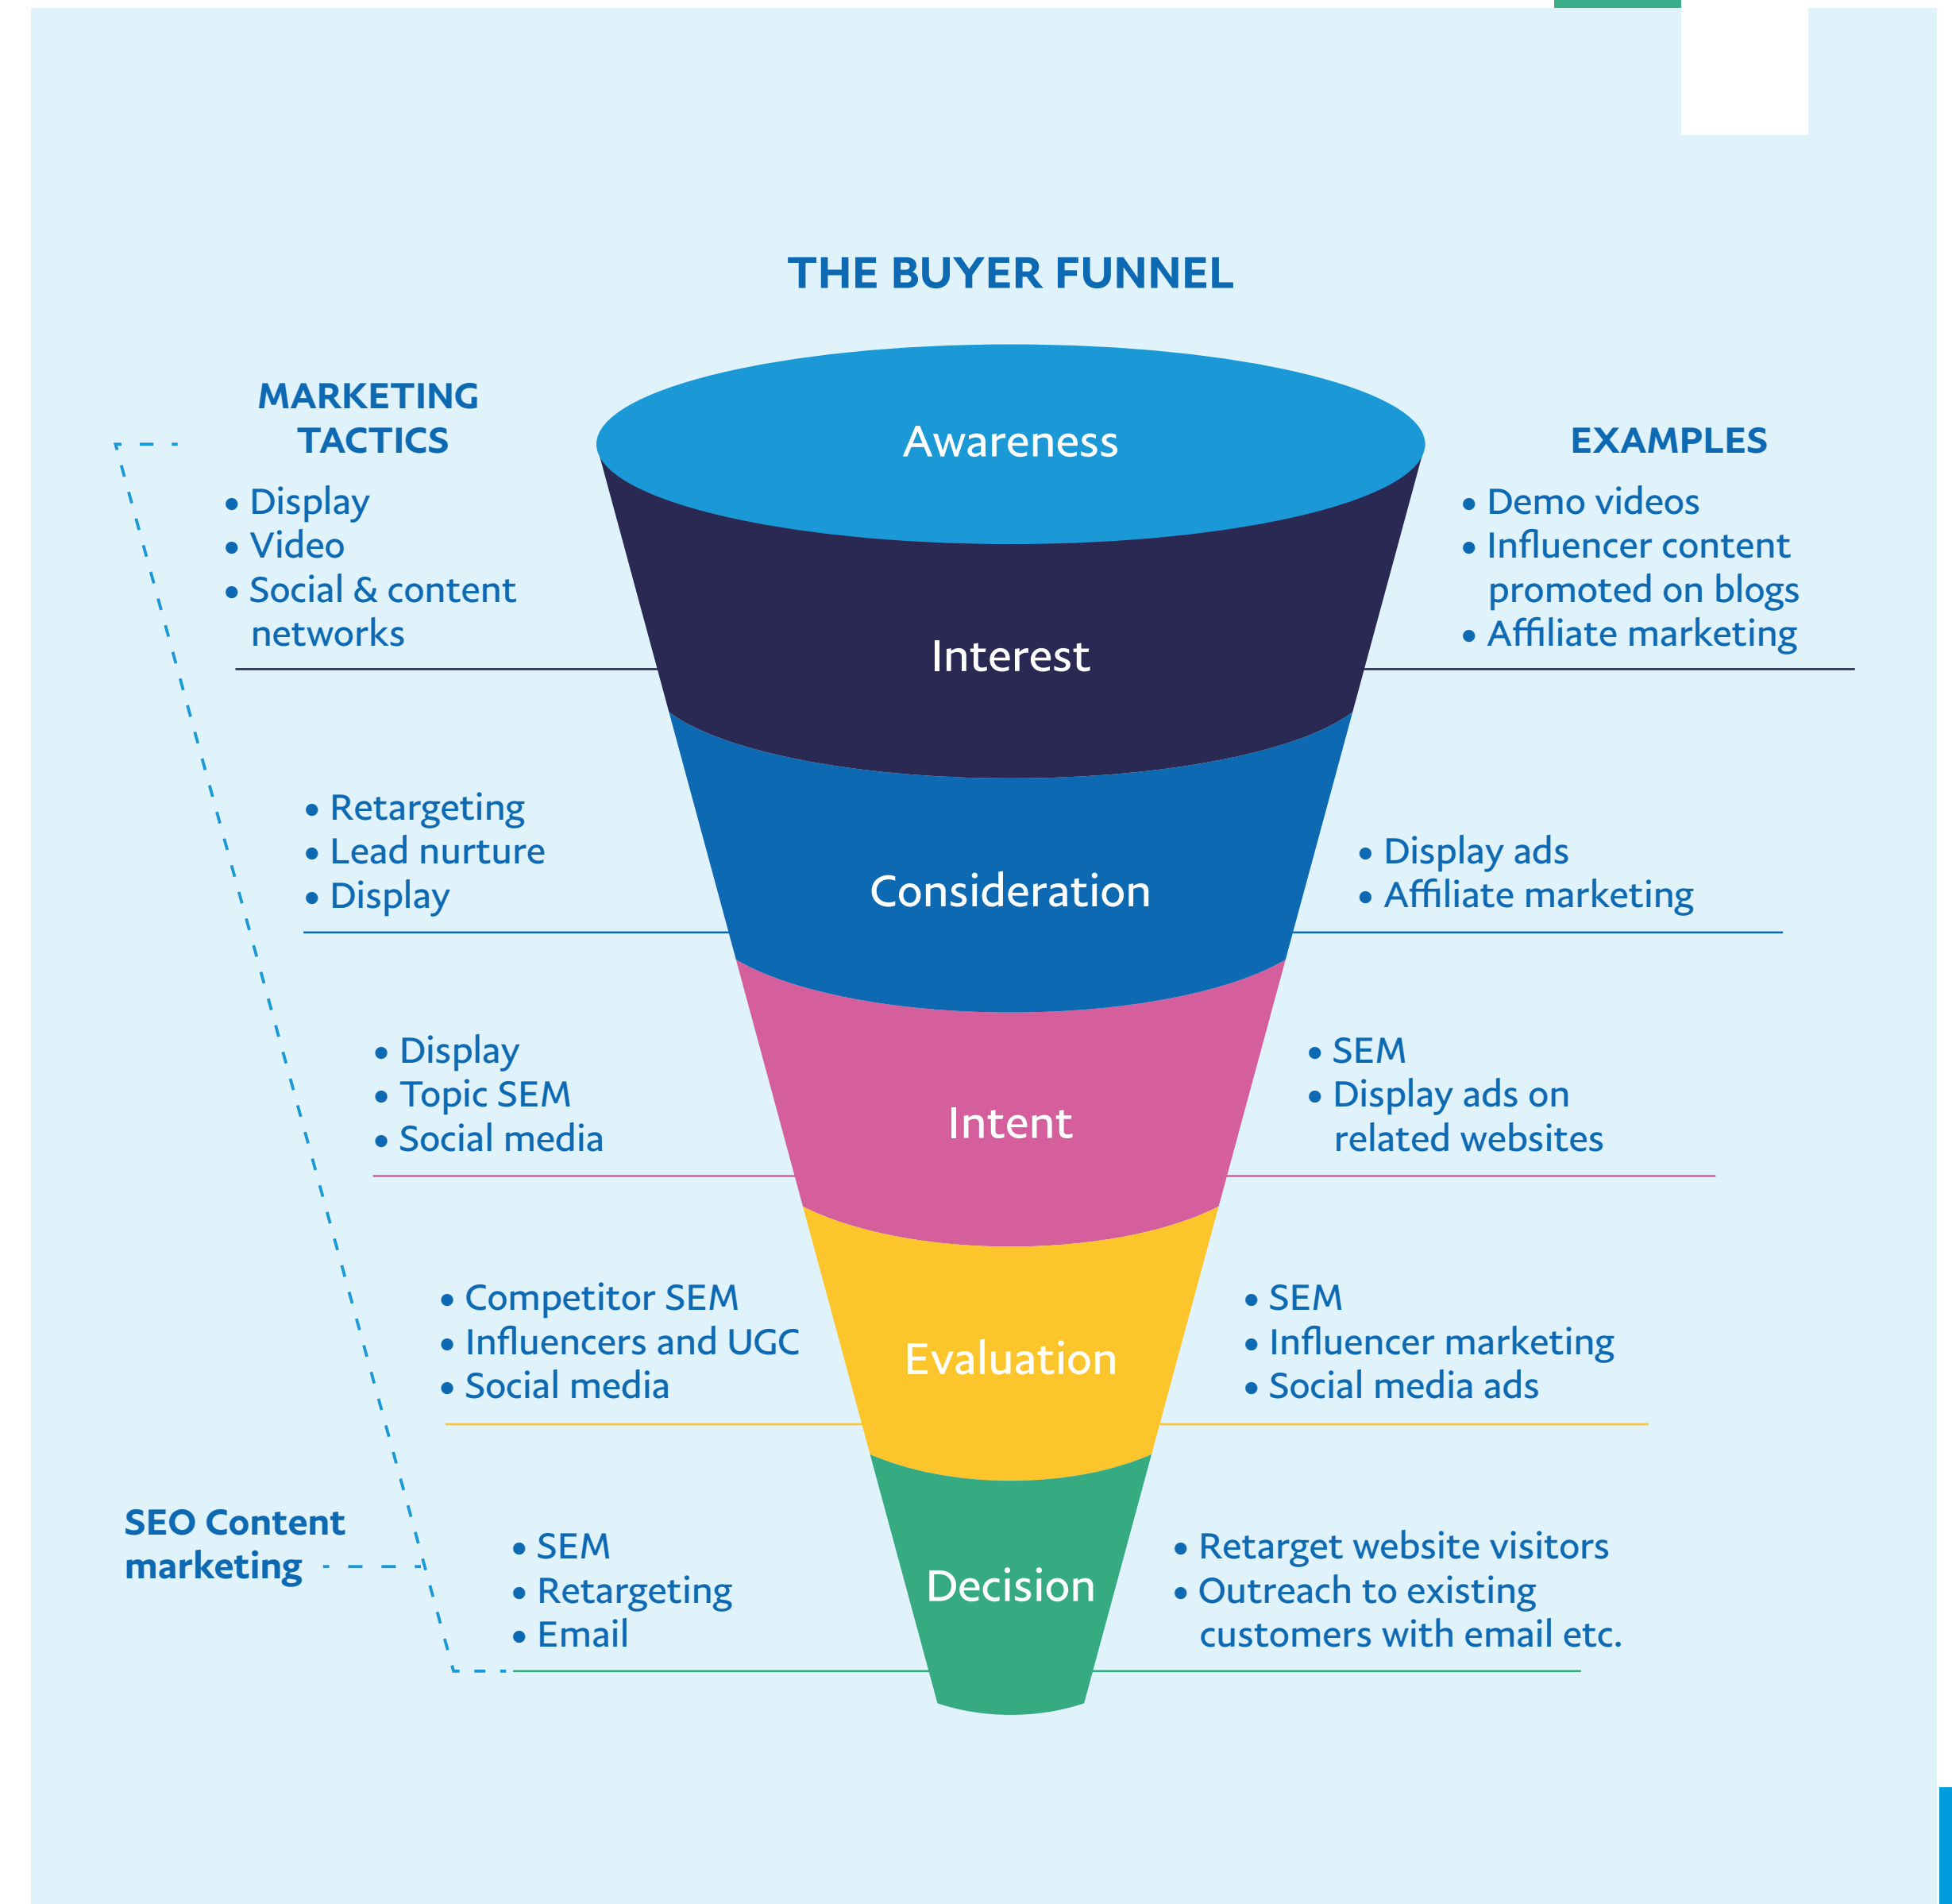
THE BUYER FUNNEL

MARKETING TACTICS

- Display
- Video
- Social & content networks

Awareness

Interest

EXAMPLES

- Demo videos
- Influencer content promoted on blogs
- Affiliate marketing

- Retargeting
- Lead nurture
- Display

Consideration

- Display ads
- Affiliate marketing

- Display
- Topic SEM
- Social media

Intent

- SEM
- Display ads on related websites

- Competitor SEM
- Influencers and UGC
- Social media

Evaluation

- SEM
- Influencer marketing
- Social media ads

SEO Content marketing

- SEM
- Retargeting
- Email

Decision

- Retarget website visitors
- Outreach to existing customers with email etc.